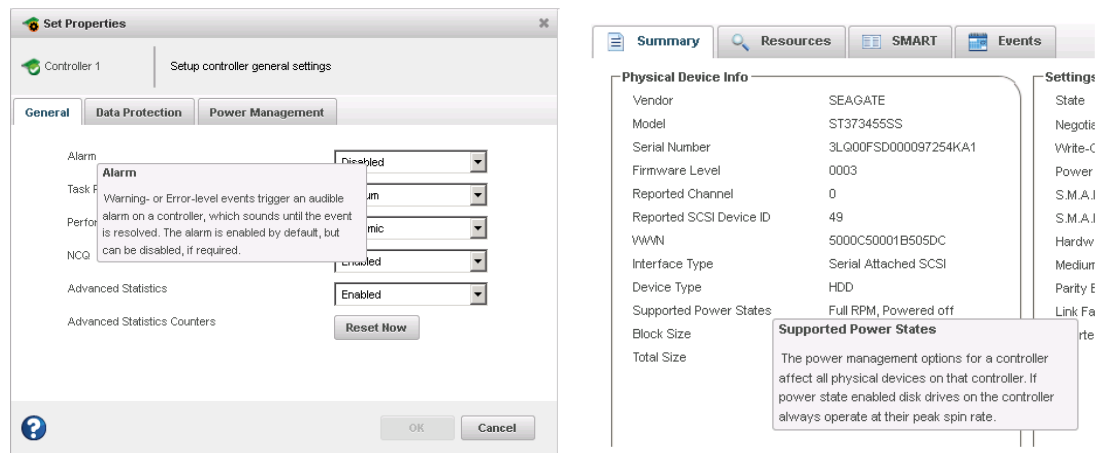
Set Properties

Controller 1

Setup controller general settings

General | Data Protection | Power Management

Alarm
Task P
Perfor
NCQ
Advanced Statistics
Advanced Statistics Counters

Alarm
Warning- or Error-level events trigger an audible alarm on a controller, which sounds until the event is resolved. The alarm is enabled by default, but can be disabled, if required.

Disabled
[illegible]um
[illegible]mic
Enabled
Enabled
Reset Now

OK
Cancel

Summary | Resources | SMART | Events

Physical Device Info

| | |
|---|---|
| Vendor | SEAGATE |
| Model | ST373455SS |
| Serial Number | 3LQ00FSD000097254KA1 |
| Firmware Level | 0003 |
| Reported Channel | 0 |
| Reported SCSI Device ID | 49 |
| WWN | 5000C50001B505DC |
| Interface Type | Serial Attached SCSI |
| Device Type | HDD |
| Supported Power States | Full RPM, Powered off |
| Block Size | |
| Total Size | |

Supported Power States
The power management options for a controller affect all physical devices on that controller. If power state enabled disk drives on the controller always operate at their peak spin rate.

Settings
State
Negoti
Write-C
Power
S.M.A.
S.M.A.
Hardw
Medium
Parity E
Link Fa
rte